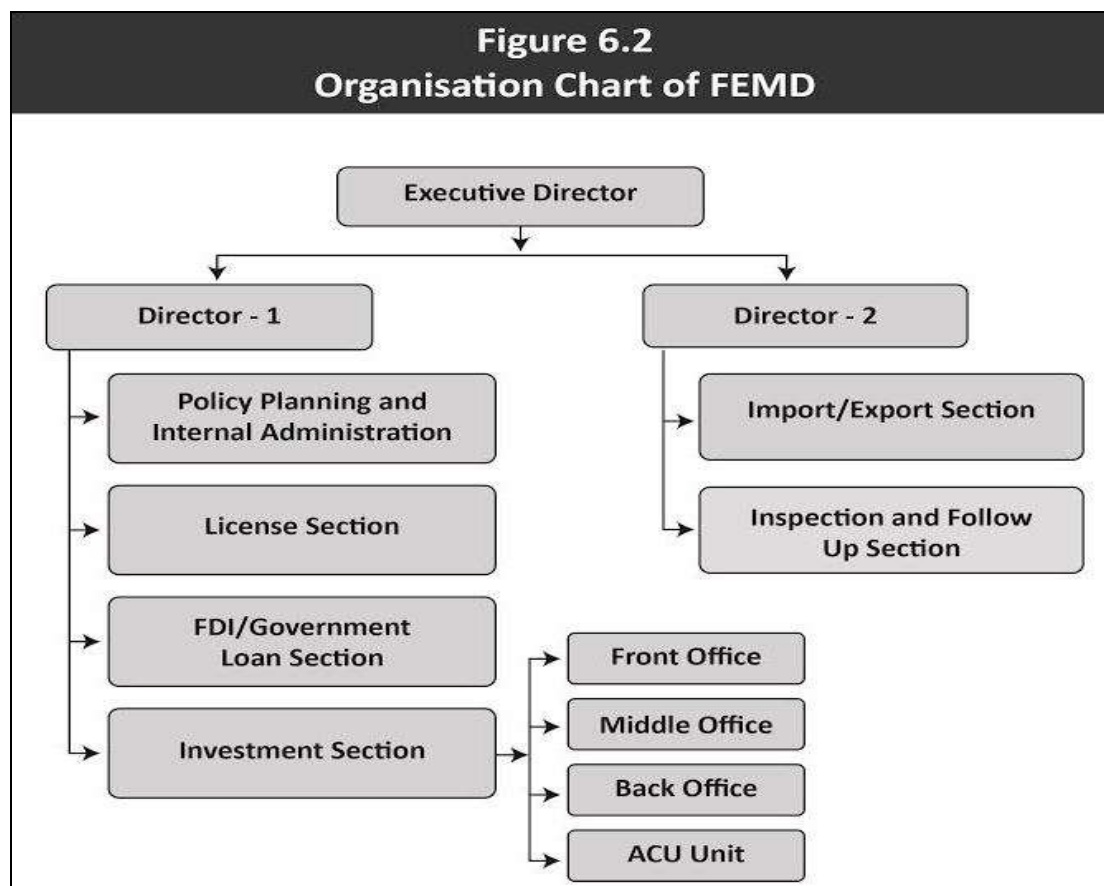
Figure 6.2
Organisation Chart of FEMD

Executive Director

Director - 1

Policy Planning and Internal Administration

License Section

FDI/Government Loan Section

Investment Section

Front Office

Middle Office

Back Office

ACU Unit

Director - 2

Import/Export Section

Inspection and Follow Up Section